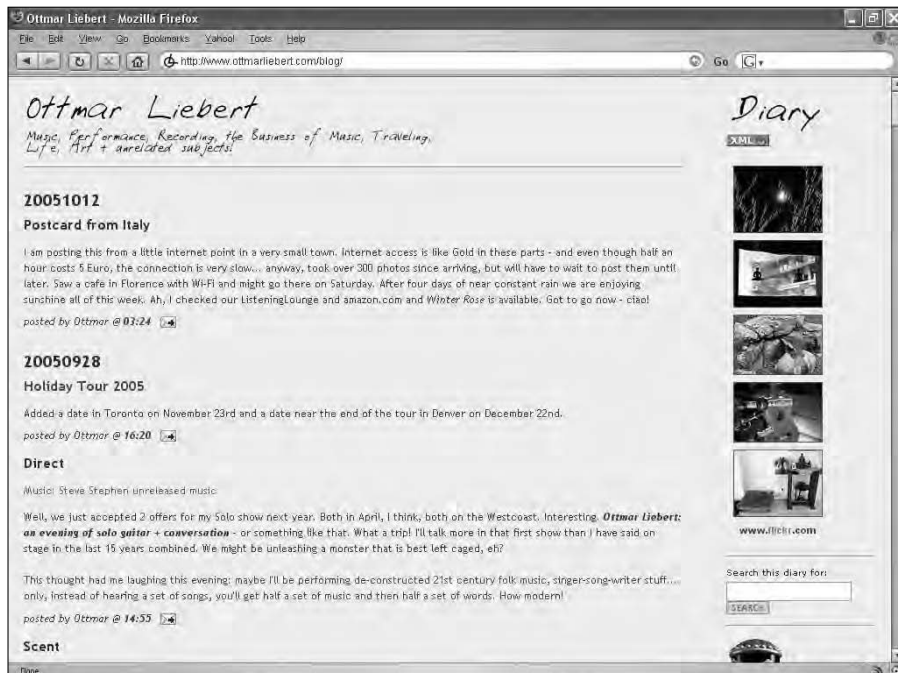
Ottmar Liebert - Mozilla Firefox

File Edit View Go Bookmarks Yahoo! Tools Help

http://www.ottmarliebert.com/blog/

Go

Ottmar Liebert

Music, Performance, Recording, the Business of Music, Traveling, Life, Art + unrelated subjects!

20051012

Postcard from Italy

I am posting this from a little internet point in a very small town. Internet access is like Gold in these parts - and even though half an hour costs 5 Euro, the connection is very slow... anyway, took over 300 photos since arriving, but will have to wait to post them until later. Saw a cafe in Florence with Wi-Fi and might go there on Saturday. After four days of near constant rain we are enjoying sunshine all of this week. Ah, I checked our ListeningLounge and amazon.com and Winter Rose is available. Got to go now - ciao!

posted by Ottmar @ 03:24

20050928

Holiday Tour 2005

Added a date in Toronto on November 23rd and a date near the end of the tour in Denver on December 22nd.

posted by Ottmar @ 16:20

Direct

Music: Steve Stephen unreleased music

Well, we just accepted 2 offers for my Solo show next year. Both in April, I think, both on the Westcoast. Interesting. Ottmar Liebert: an evening of solo guitar + conversation - or something like that. What a trip! I'll talk more in that first show than I have said on stage in the last 15 years combined. We might be unleashing a monster that is best left caged, eh?

This thought had me laughing this evening: maybe I'll be performing de-constructed 21st century folk music, singer-song-writer stuff.... only, instead of hearing a set of songs, you'll get half a set of music and then half a set of words. How modern!

posted by Ottmar @ 14:55

Scent

Diary

XML

www.flickr.com

Search this diary for:

SEARCH

Done